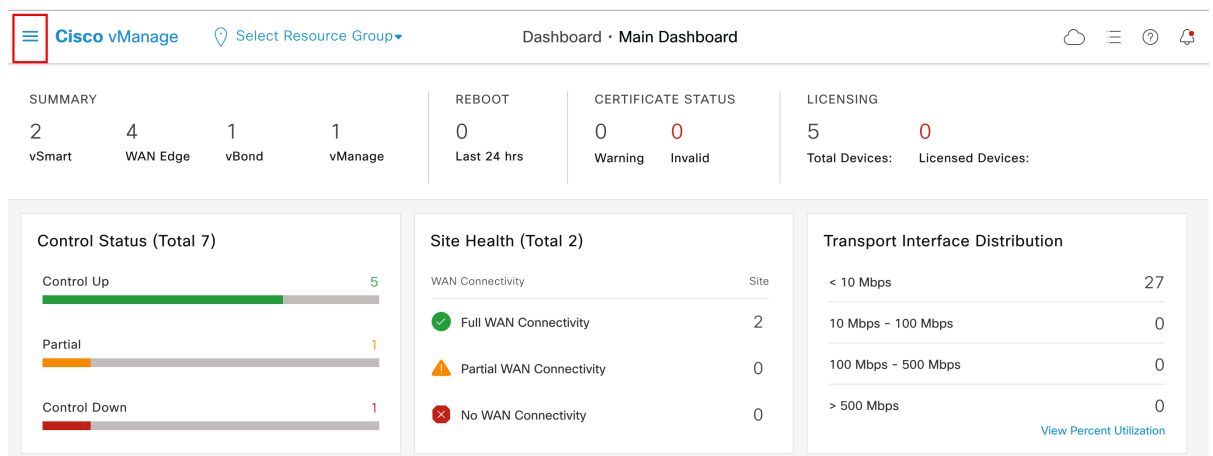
Cisco vManage   Select Resource Group   Dashboard · Main Dashboard

SUMMARY
2 vSmart   4 WAN Edge   1 vBond   1 vManage

REBOOT
0 Last 24 hrs

CERTIFICATE STATUS
0 Warning   0 Invalid

LICENSING
5 Total Devices:   0 Licensed Devices:

Control Status (Total 7)
Control Up 5
Partial 1
Control Down 1

Site Health (Total 2)

| WAN Connectivity | Site |
|---|---|
| Full WAN Connectivity | 2 |
| Partial WAN Connectivity | 0 |
| No WAN Connectivity | 0 |

Transport Interface Distribution

| | |
|---|---|
| < 10 Mbps | 27 |
| 10 Mbps - 100 Mbps | 0 |
| 100 Mbps - 500 Mbps | 0 |
| > 500 Mbps | 0 |

View Percent Utilization